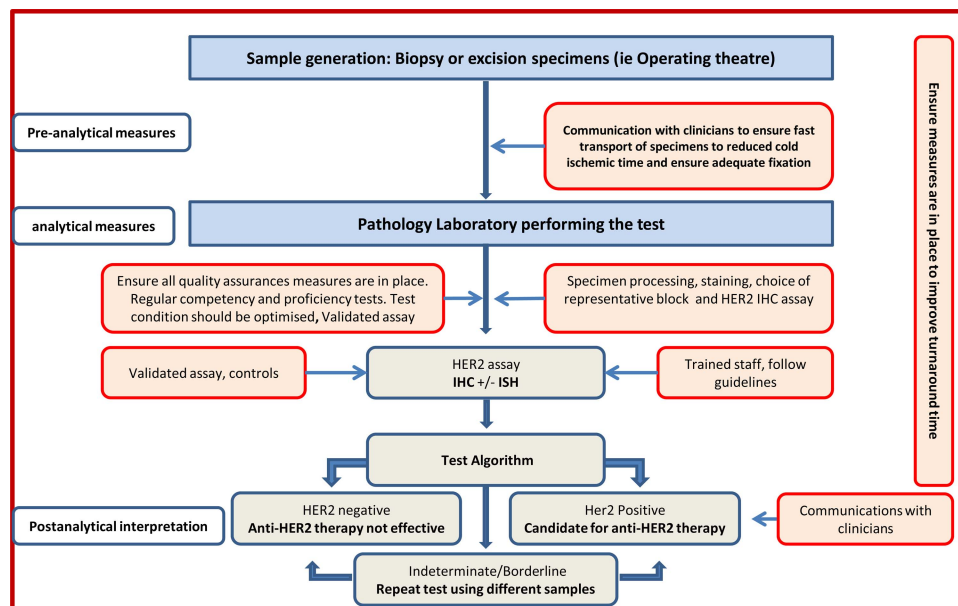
Sample generation: Biopsy or excision specimens (ie Operating theatre)

Pre-analytical measures

Communication with clinicians to ensure fast transport of specimens to reduced cold ischemic time and ensure adequate fixation

analytical measures

Pathology Laboratory performing the test

Ensure all quality assurances measures are in place. Regular competency and proficiency tests. Test condition should be optimised, Validated assay

Specimen processing, staining, choice of representative block and HER2 IHC assay

Validated assay, controls

HER2 assay
IHC +/- ISH

Trained staff, follow guidelines

Test Algorithm

Postanalytical interpretation

HER2 negative
Anti-HER2 therapy not effective

Her2 Positive
Candidate for anti-HER2 therapy

Communications with clinicians

Indeterminate/Borderline
Repeat test using different samples

Ensure measures are in place to improve turnaround time